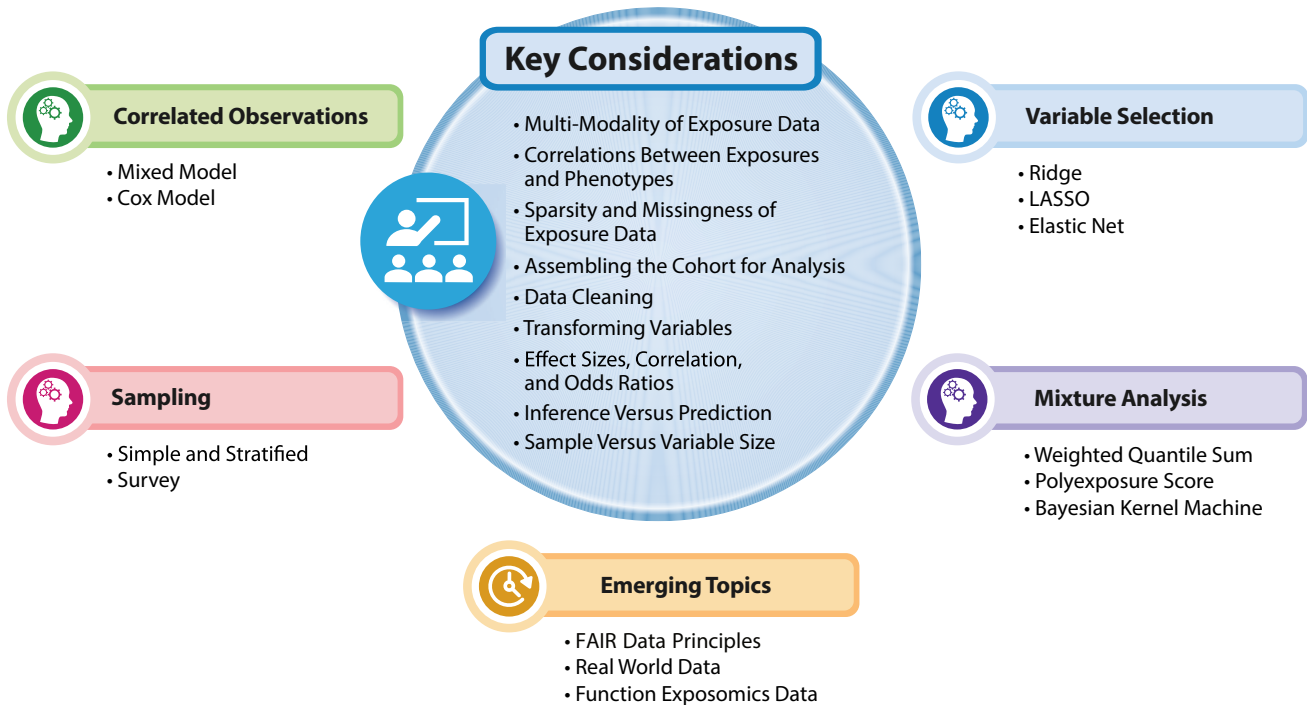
Key Considerations

• Multi-Modality of Exposure Data
• Correlations Between Exposures and Phenotypes
• Sparsity and Missingness of Exposure Data
• Assembling the Cohort for Analysis
• Data Cleaning
• Transforming Variables
• Effect Sizes, Correlation, and Odds Ratios
• Inference Versus Prediction
• Sample Versus Variable Size

Correlated Observations

• Mixed Model
• Cox Model

Variable Selection

• Ridge
• LASSO
• Elastic Net

Sampling

• Simple and Stratified
• Survey

Mixture Analysis

• Weighted Quantile Sum
• Polyexposure Score
• Bayesian Kernel Machine

Emerging Topics

• FAIR Data Principles
• Real World Data
• Function Exposomics Data